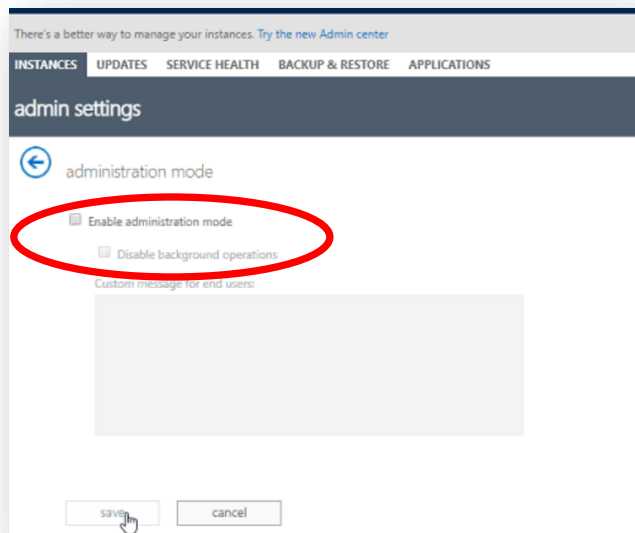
There's a better way to manage your instances. Try the new Admin center

INSTANCES UPDATES SERVICE HEALTH BACKUP & RESTORE APPLICATIONS

admin settings

administration mode

Enable administration mode

Disable background operations

Custom message for end users:

save

cancel